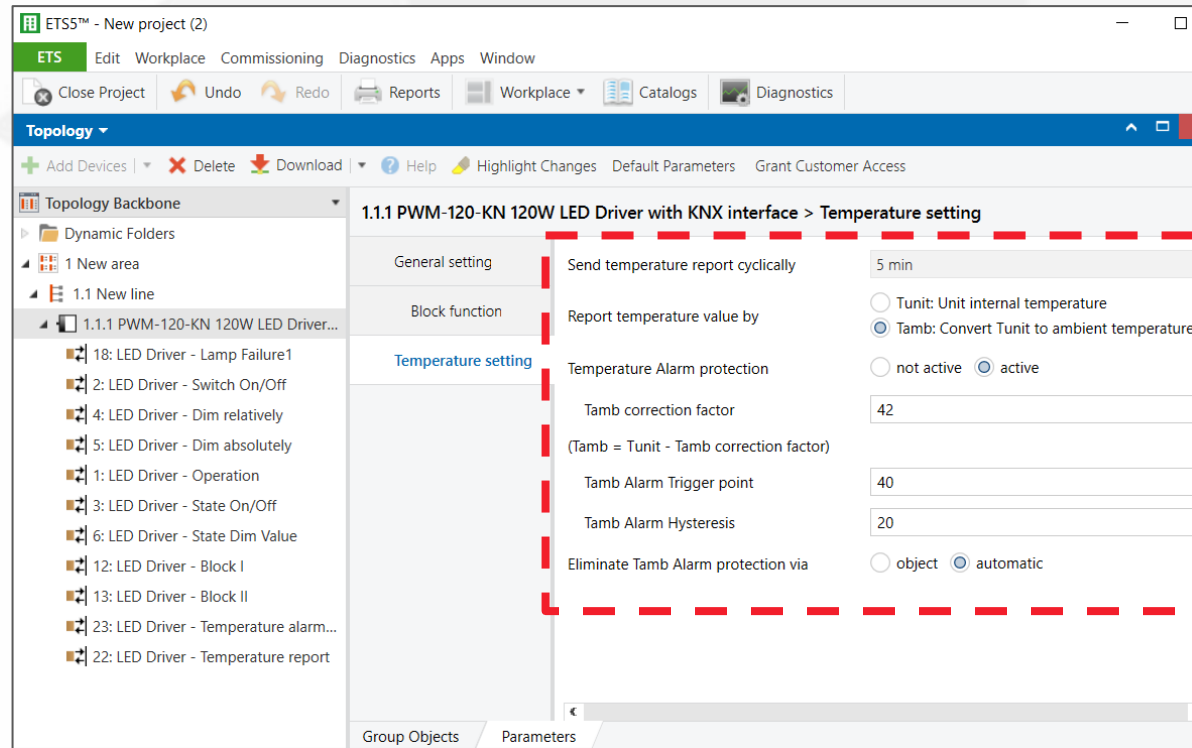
ETS5™ - New project (2)

ETS Edit Workplace Commissioning Diagnostics Apps Window

Close Project Undo Redo Reports Workplace Catalogs Diagnostics

Topology

Add Devices Delete Download Help Highlight Changes Default Parameters Grant Customer Access

Topology Backbone

Dynamic Folders
1 New area
1.1 New line
1.1.1 PWM-120-KN 120W LED Driver...
18: LED Driver - Lamp Failure1
2: LED Driver - Switch On/Off
4: LED Driver - Dim relatively
5: LED Driver - Dim absolutely
1: LED Driver - Operation
3: LED Driver - State On/Off
6: LED Driver - State Dim Value
12: LED Driver - Block I
13: LED Driver - Block II
23: LED Driver - Temperature alarm...
22: LED Driver - Temperature report

1.1.1 PWM-120-KN 120W LED Driver with KNX interface > Temperature setting

General setting
Block function
Temperature setting

Send temperature report cyclically 5 min

Report temperature value by Tunit: Unit internal temperature
Tamb: Convert Tunit to ambient temperature

Temperature Alarm protection not active active

Tamb correction factor 42

(Tamb = Tunit - Tamb correction factor)

Tamb Alarm Trigger point 40

Tamb Alarm Hysteresis 20

Eliminate Tamb Alarm protection via object automatic

Group Objects Parameters